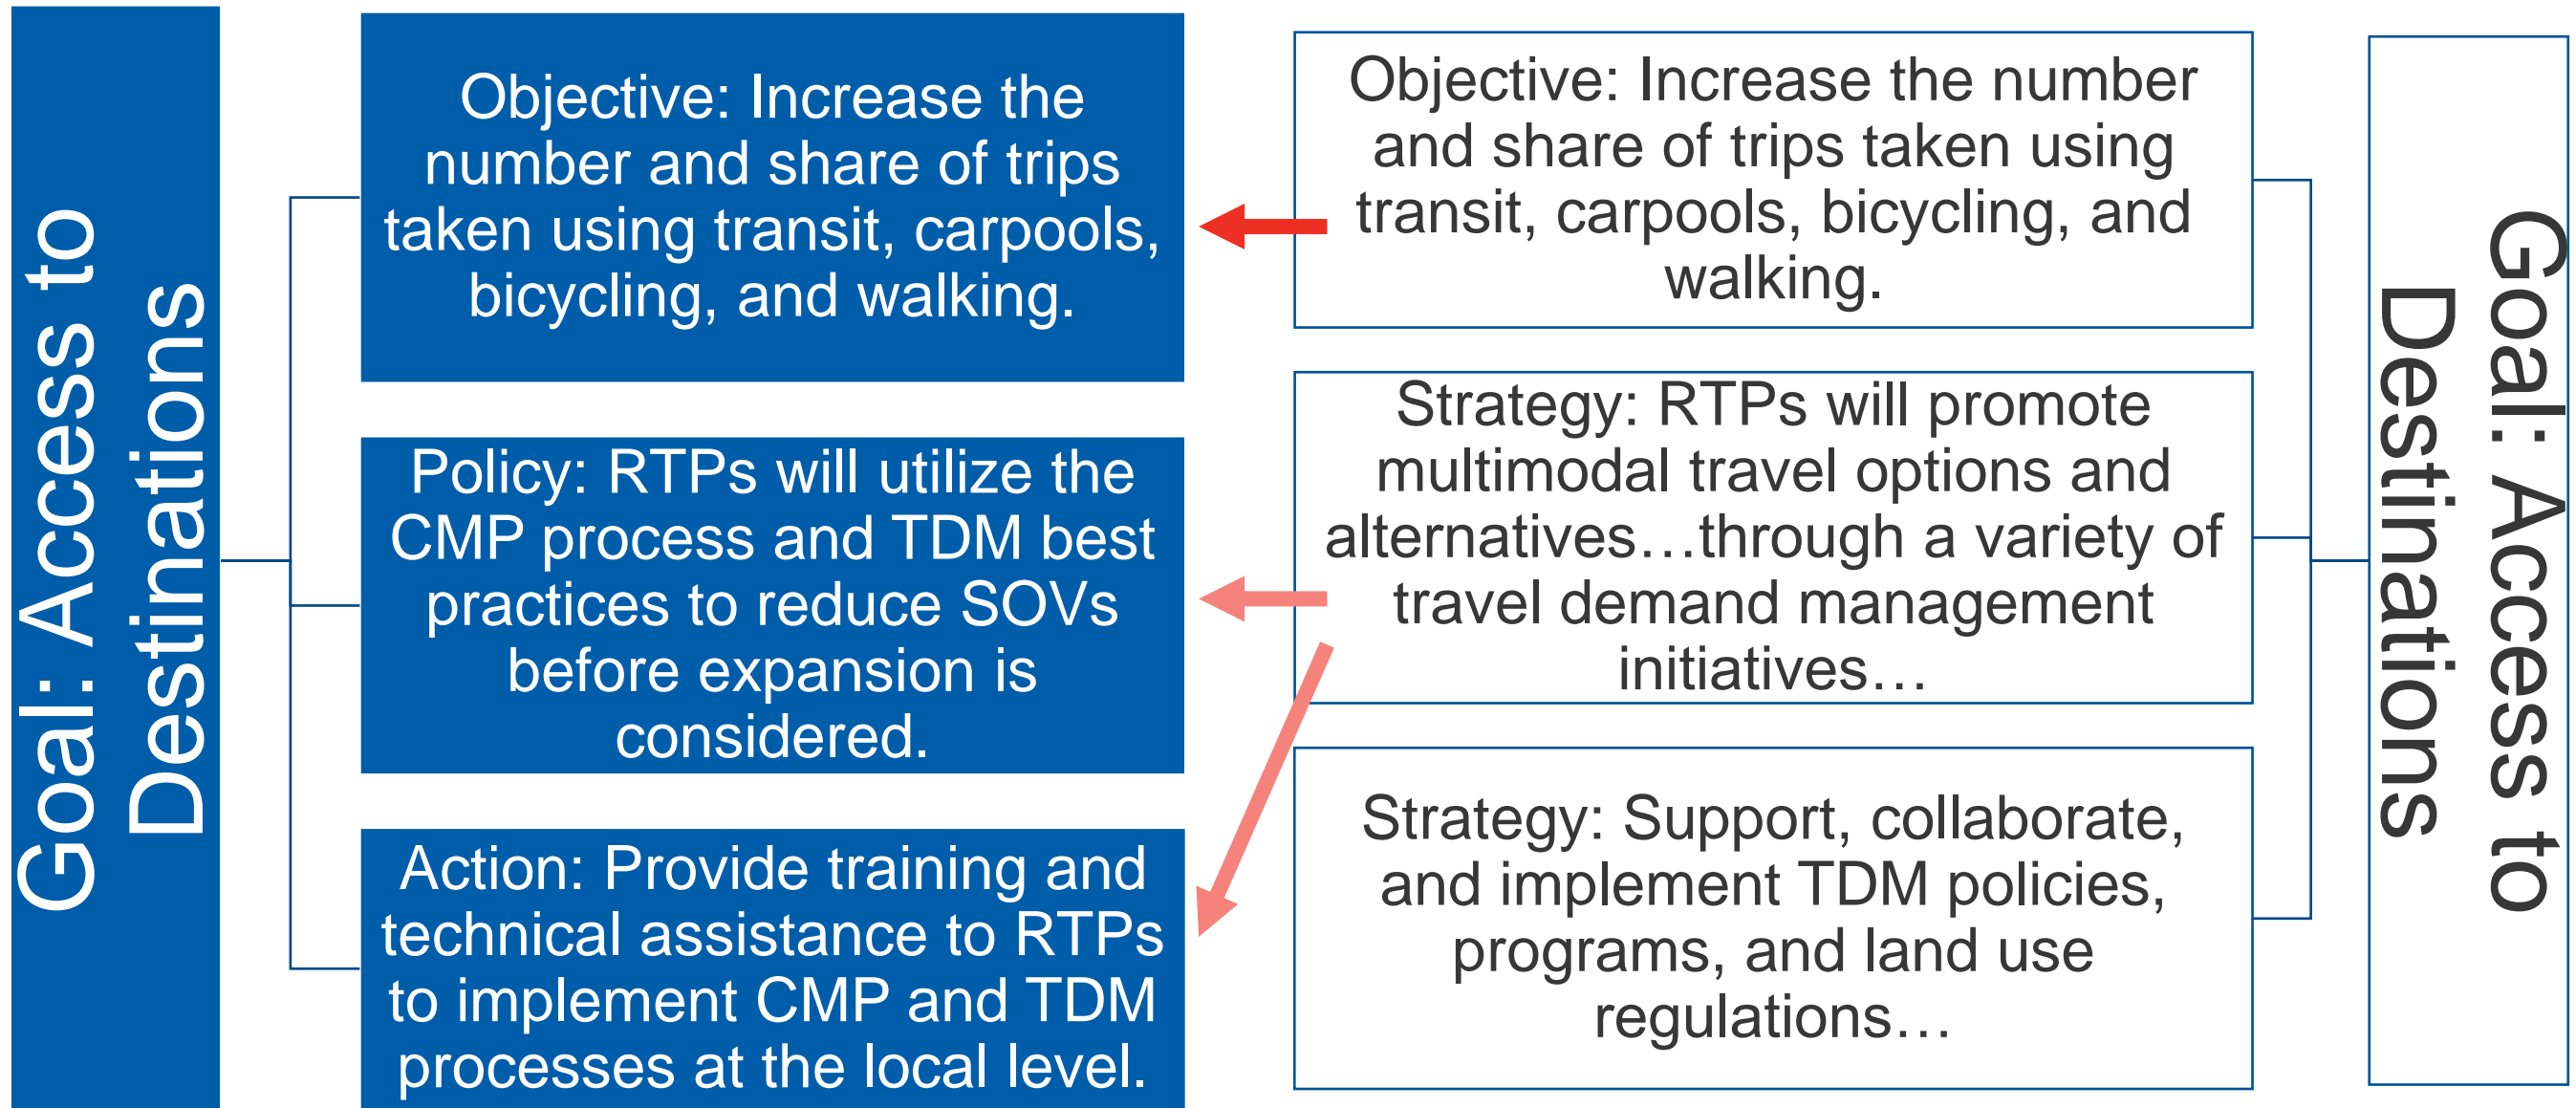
Goal: Access to Destinations

Objective: Increase the number and share of trips taken using transit, carpools, bicycling, and walking.

Policy: RTPs will utilize the CMP process and TDM best practices to reduce SOVs before expansion is considered.

Action: Provide training and technical assistance to RTPs to implement CMP and TDM processes at the local level.

Objective: Increase the number and share of trips taken using transit, carpools, bicycling, and walking.

Strategy: RTPs will promote multimodal travel options and alternatives…through a variety of travel demand management initiatives…

Strategy: Support, collaborate, and implement TDM policies, programs, and land use regulations…

Goal: Access to Destinations